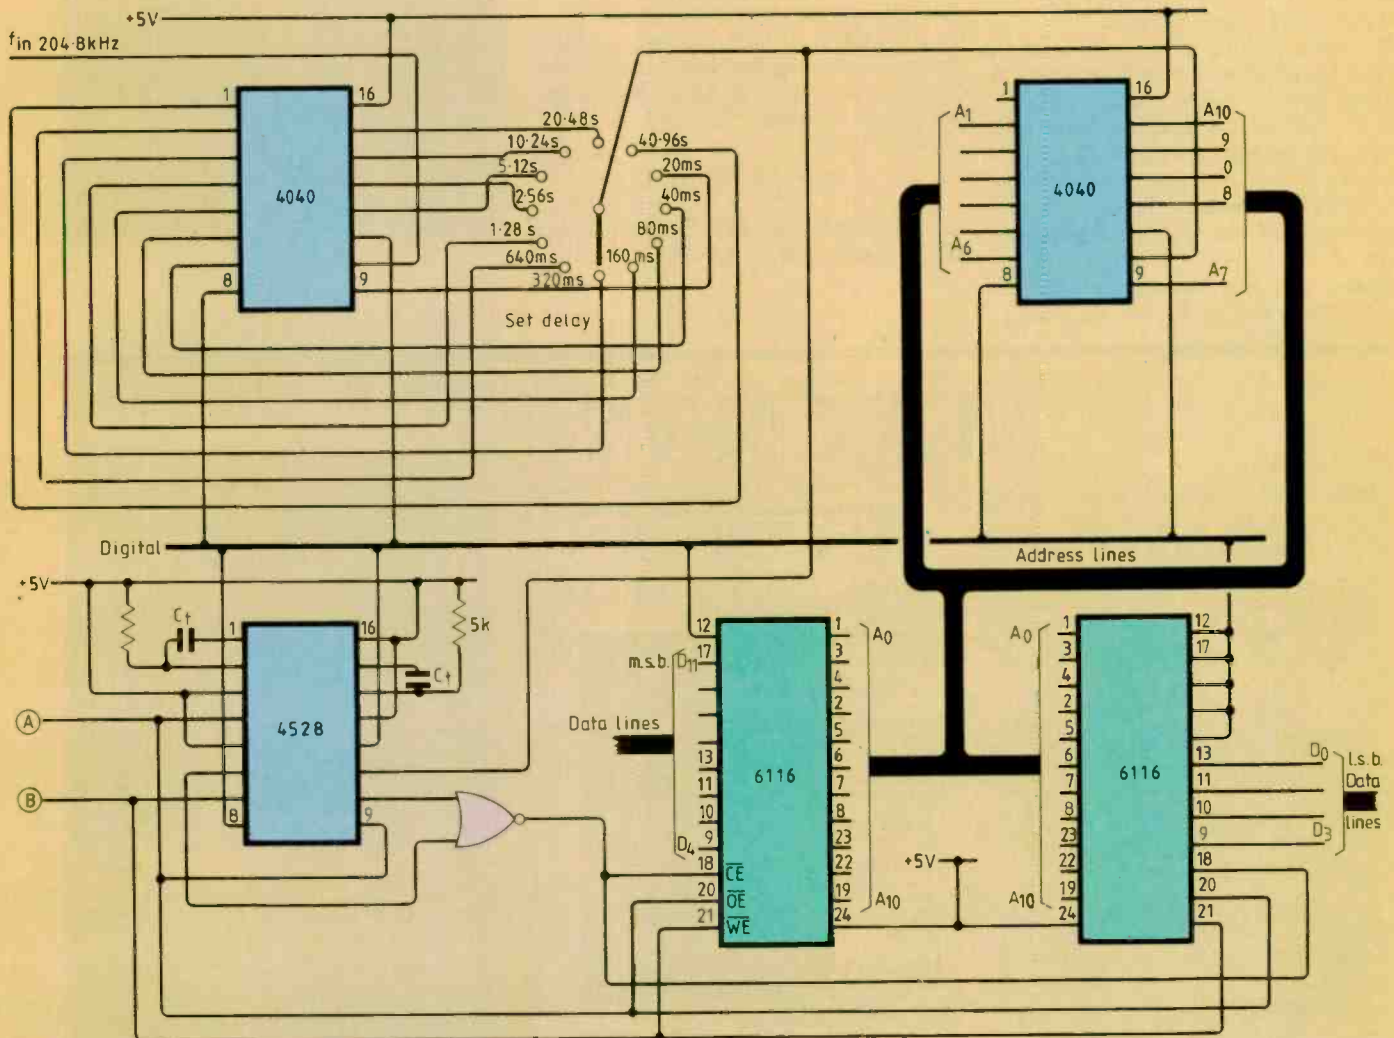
+5V
$f_{in}$ 204·8kHz
1
16
4040
8
9
20·48s
10·24s
5·12s
2·56s
1·28 s
640ms
320ms
40·96s
20ms
40ms
80ms
160 ms
Set delay
1
16
$A_1$
$A_6$
4040
8
9
$A_{10}$
9
0
8
$A_7$
Digital
Address lines
+5V
$C_t$
5k
$C_t$
1
16
4528
8
9
A
B
m.s.b. $D_{11}$
Data lines
$D_4$
12
17
13
11
10
9
18
20
21
$\overline{CE}$
$\overline{OE}$
$\overline{WE}$
6116
1
3
4
2
5
6
7
8
23
22
19
24
$A_0$
$A_{10}$
+5V
$A_0$
$A_{10}$
1
3
4
2
5
6
7
8
23
22
19
24
6116
12
17
13
11
10
9
18
20
21
$D_0$
$D_3$
l.s.b. Data lines